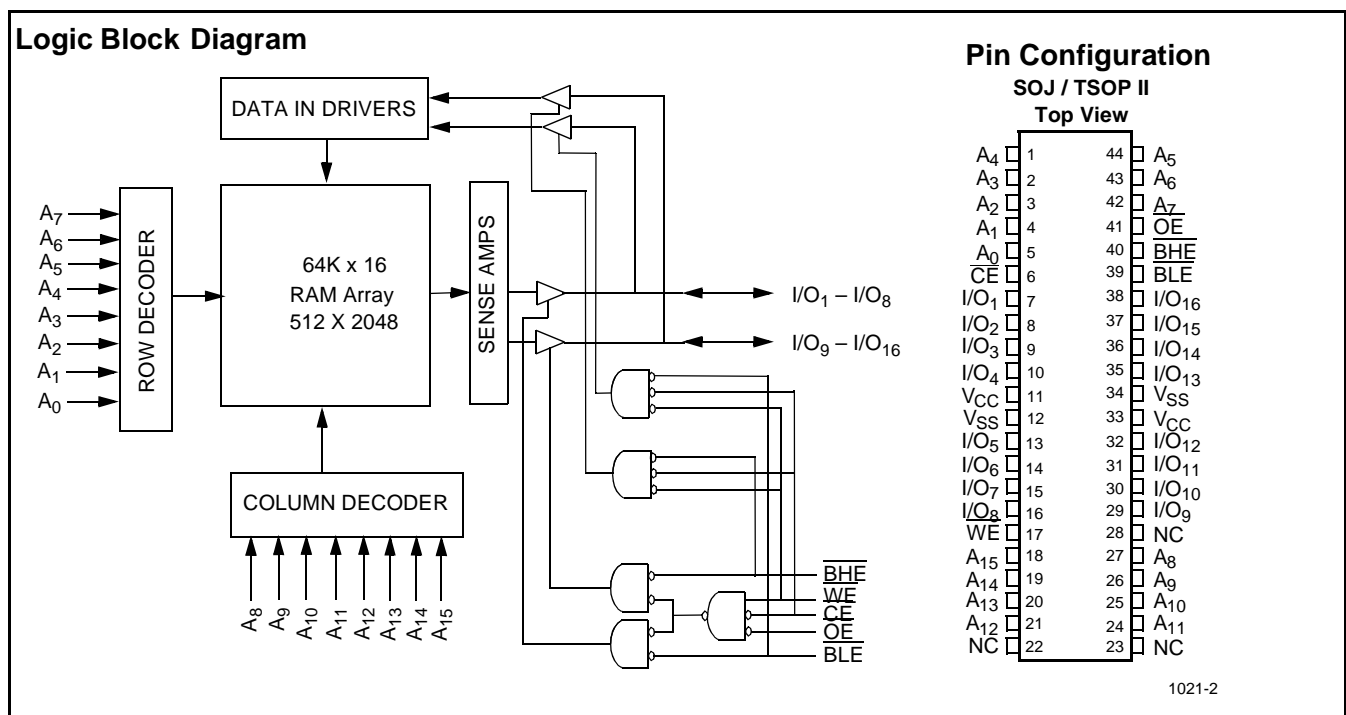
Logic Block Diagram

DATA IN DRIVERS

$A_7$
$A_6$
$A_5$
$A_4$
$A_3$
$A_2$
$A_1$
$A_0$

ROW DECODER

64K x 16
RAM Array
512 X 2048

SENSE AMPS

$I/O_1 – I/O_8$

$I/O_9 – I/O_{16}$

COLUMN DECODER

$A_8$ $A_9$ $A_{10}$ $A_{11}$ $A_{12}$ $A_{13}$ $A_{14}$ $A_{15}$

$\overline{BHE}$
$\overline{WE}$
$\overline{CE}$
$\overline{OE}$
$\overline{BLE}$

Pin Configuration
SOJ / TSOP II
Top View

| | | | |
|---|---|---|---|
| $A_4$ | 1 | 44 | $A_5$ |
| $A_3$ | 2 | 43 | $A_6$ |
| $A_2$ | 3 | 42 | $A_7$ |
| $A_1$ | 4 | 41 | $\overline{OE}$ |
| $A_0$ | 5 | 40 | $\overline{BHE}$ |
| $\overline{CE}$ | 6 | 39 | $\overline{BLE}$ |
| $I/O_1$ | 7 | 38 | $I/O_{16}$ |
| $I/O_2$ | 8 | 37 | $I/O_{15}$ |
| $I/O_3$ | 9 | 36 | $I/O_{14}$ |
| $I/O_4$ | 10 | 35 | $I/O_{13}$ |
| $V_{CC}$ | 11 | 34 | $V_{SS}$ |
| $V_{SS}$ | 12 | 33 | $V_{CC}$ |
| $I/O_5$ | 13 | 32 | $I/O_{12}$ |
| $I/O_6$ | 14 | 31 | $I/O_{11}$ |
| $I/O_7$ | 15 | 30 | $I/O_{10}$ |
| $I/O_8$ | 16 | 29 | $I/O_9$ |
| $\overline{WE}$ | 17 | 28 | NC |
| $A_{15}$ | 18 | 27 | $A_8$ |
| $A_{14}$ | 19 | 26 | $A_9$ |
| $A_{13}$ | 20 | 25 | $A_{10}$ |
| $A_{12}$ | 21 | 24 | $A_{11}$ |
| NC | 22 | 23 | NC |

1021-2